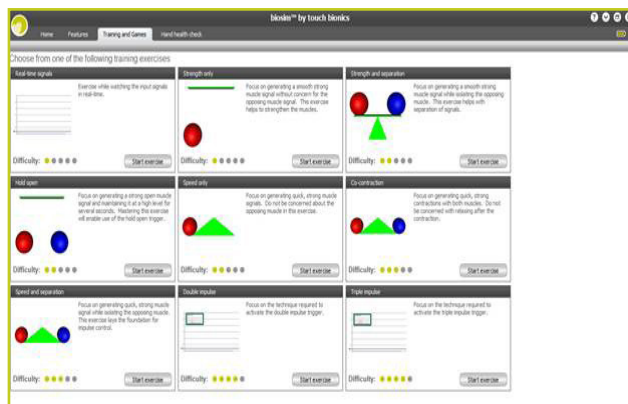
biosim™ by touch bionics

Home Features Training and Games Hand health check

Choose from one of the following training exercises

Real-time signals
Exercise while watching the input signals in real-time.
Difficulty:
Start exercise

Strength only
Focus on generating a smooth strong muscle signal without concern for the opposing muscle signal. This exercise helps to strengthen the muscles.
Difficulty:
Start exercise

Strength and separation
Focus on generating a smooth strong muscle signal while isolating the opposing muscle. This exercise helps with separation of signals.
Difficulty:
Start exercise

Hold open
Focus on generating a strong open muscle signal and maintaining it at a high level for several seconds. Mastering this exercise will enable use of the hold open trigger.
Difficulty:
Start exercise

Speed only
Focus on generating quick, strong muscle signals. Do not be concerned about the opposing muscle in this exercise.
Difficulty:
Start exercise

Co-contraction
Focus on generating quick, strong contractions with both muscles. Do not be concerned with relaxing after the contraction.
Difficulty:
Start exercise

Speed and separation
Focus on generating quick, strong muscle signal while isolating the opposing muscle. This exercise lays the foundation for impulse control.
Difficulty:
Start exercise

Double impulse
Focus on the technique required to activate the double impulse trigger.
Difficulty:
Start exercise

Triple impulse
Focus on the technique required to activate the triple impulse trigger.
Difficulty:
Start exercise